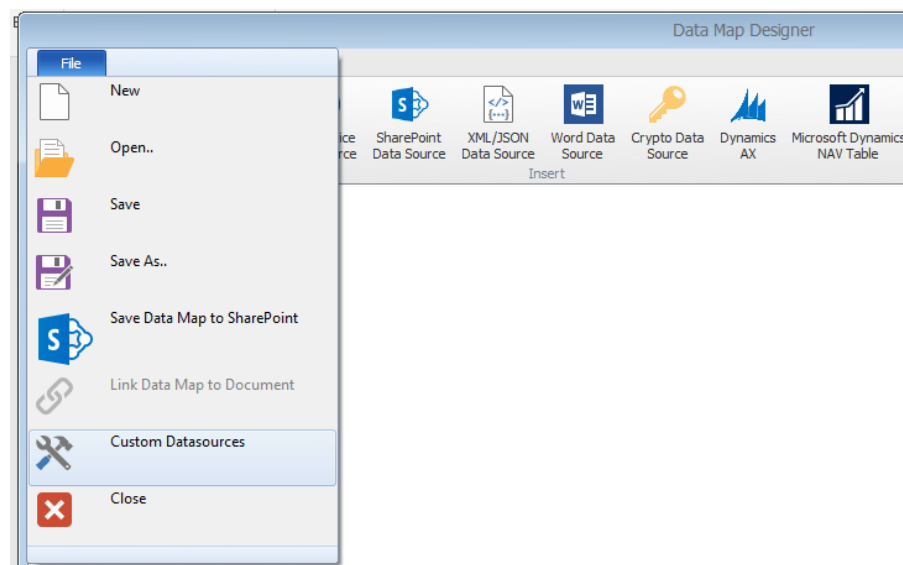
Data Map Designer

File

New

Open..

Save

Save As..

Save Data Map to SharePoint

Link Data Map to Document

Custom Datasources

Close

ice rce

SharePoint Data Source

XML/JSON Data Source

Word Data Source

Crypto Data Source

Dynamics AX

Microsoft Dynamics NAV Table

Insert